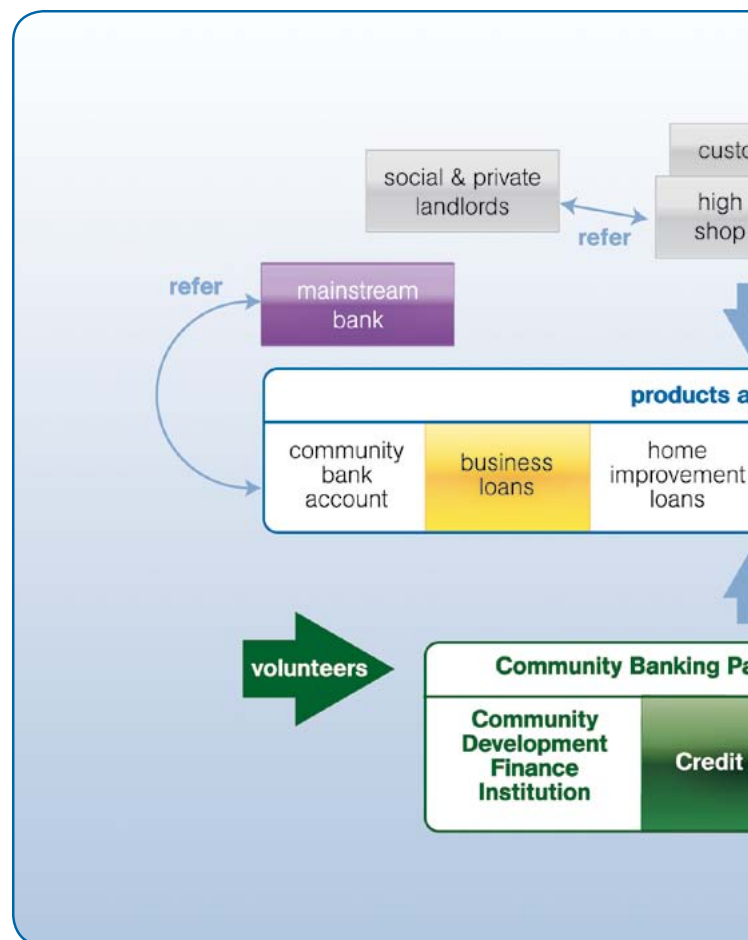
custo

social & private landlords

refer

high shop

refer

mainstream bank

products a

community bank account

business loans

home improvement loans

volunteers

Community Banking Pa

Community Development Finance Institution

Credit